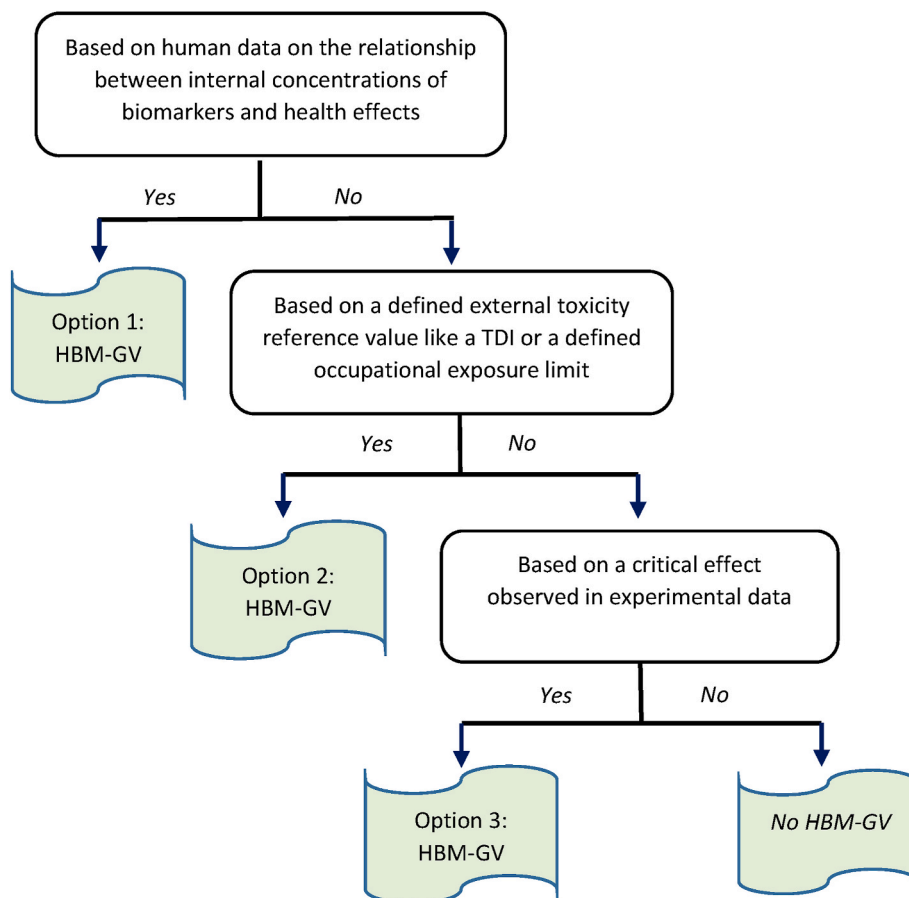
Based on human data on the relationship between internal concentrations of biomarkers and health effects

Yes

No

Option 1: HBM-GV

Based on a defined external toxicity reference value like a TDI or a defined occupational exposure limit

Yes

No

Option 2: HBM-GV

Based on a critical effect observed in experimental data

Yes

No

Option 3: HBM-GV

No HBM-GV